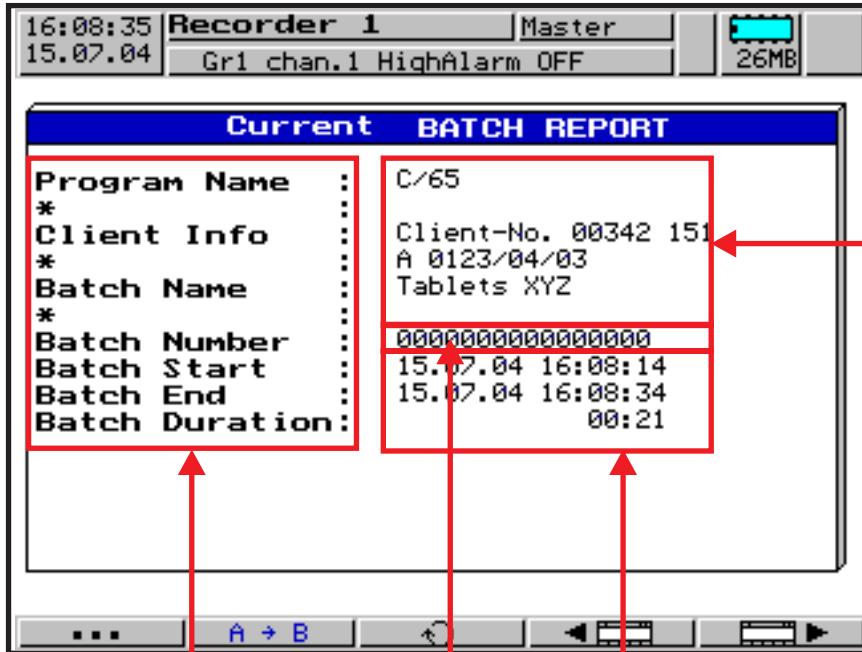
16:08:35
15.07.04

Recorder 1

Master

Gr1 chan.1 HighAlarm OFF

26MB

Current BATCH REPORT

Program Name :
* :
Client Info :
* :
Batch Name :
* :
Batch Number :
Batch Start :
Batch End :
Batch Duration:

C/65

Client-No. 00342 151
A 0123/04/03
Tablets XYZ

0000000000000000
15.07.04 16:08:14
15.07.04 16:08:34
00:21

...

A → B